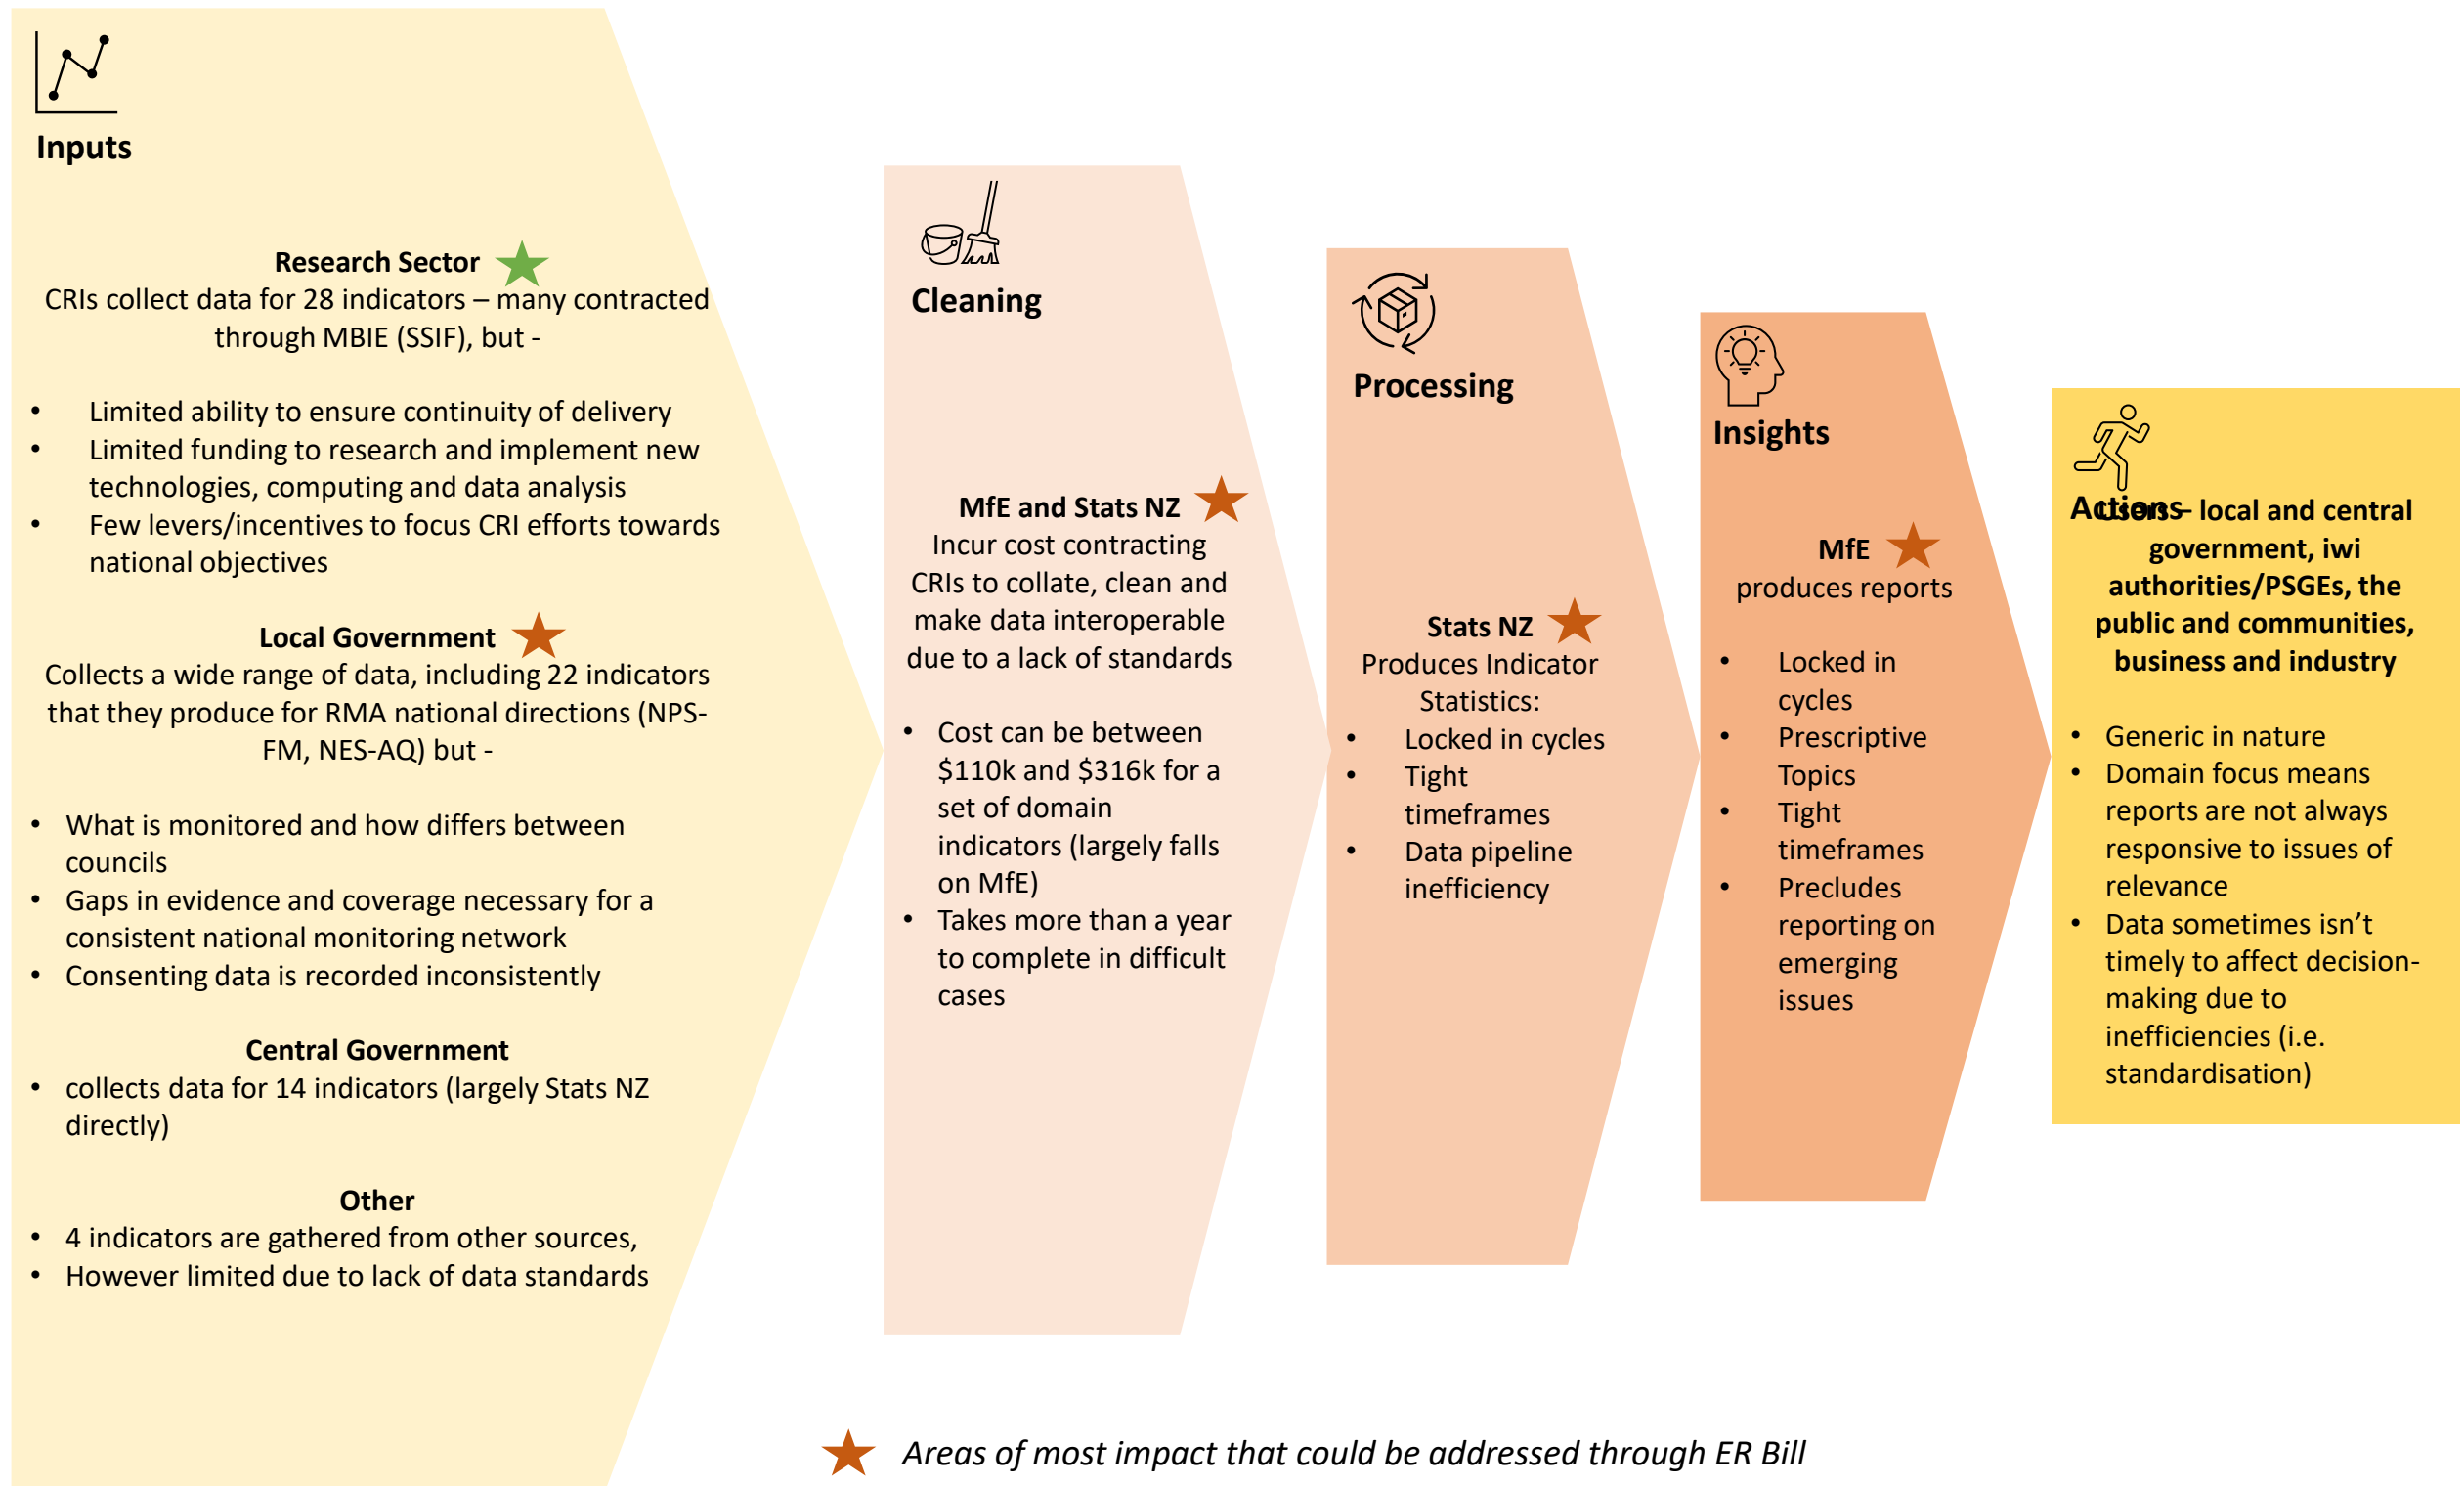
Inputs

Research Sector
CRIs collect data for 28 indicators – many contracted through MBIE (SSIF), but -

- Limited ability to ensure continuity of delivery
- Limited funding to research and implement new technologies, computing and data analysis
- Few levers/incentives to focus CRI efforts towards national objectives

Local Government
Collects a wide range of data, including 22 indicators that they produce for RMA national directions (NPS-FM, NES-AQ) but -

- What is monitored and how differs between councils
- Gaps in evidence and coverage necessary for a consistent national monitoring network
- Consenting data is recorded inconsistently

Central Government
- collects data for 14 indicators (largely Stats NZ directly)

Other
- 4 indicators are gathered from other sources,
- However limited due to lack of data standards

Cleaning

MfE and Stats NZ
Incur cost contracting CRIs to collate, clean and make data interoperable due to a lack of standards

- Cost can be between $110k and $316k for a set of domain indicators (largely falls on MfE)
- Takes more than a year to complete in difficult cases

Processing

Stats NZ
Produces Indicator Statistics:
- Locked in cycles
- Tight timeframes
- Data pipeline inefficiency

Insights

MfE
produces reports

- Locked in cycles
- Prescriptive Topics
- Tight timeframes
- Precludes reporting on emerging issues

Actions Users – local and central government, iwi authorities/PSGEs, the public and communities, business and industry

- Generic in nature
- Domain focus means reports are not always responsive to issues of relevance
- Data sometimes isn’t timely to affect decision-making due to inefficiencies (i.e. standardisation)

Areas of most impact that could be addressed through ER Bill